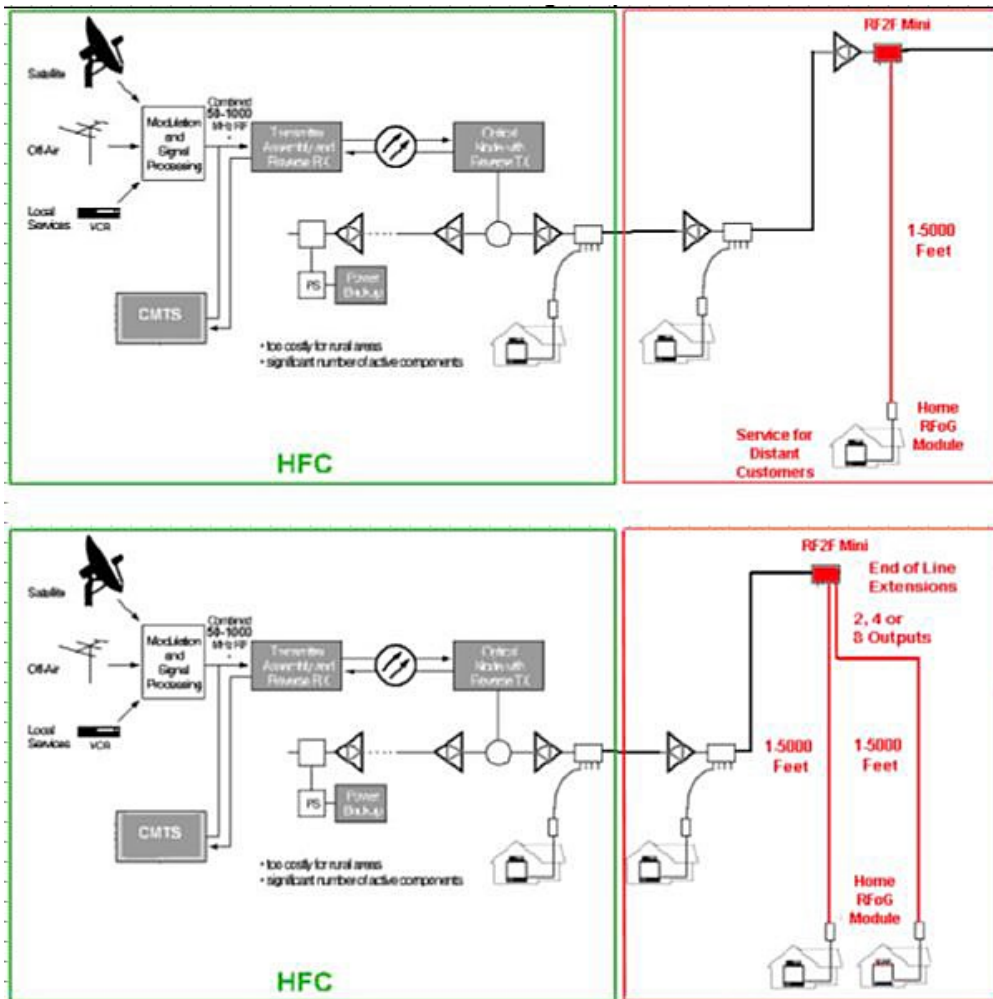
Satellite

Off-Air

Local Services

VCR

Modulation and Signal Processing

Combined 50-1000 MHz RF

Transmitter Assembly and Reverse R.X

Optical Node with Reverse T.X

PS

Power Backup

CMTS

• too costly for rural areas
• significant number of active components

HFC

RF2F Mini

1-5000 Feet

Home RFoG Module

Service for Distant Customers

Satellite

Off-Air

Local Services

VCR

Modulation and Signal Processing

Combined 50-1000 MHz RF

Transmitter Assembly and Reverse R.X

Optical Node with Reverse T.X

PS

Power Backup

CMTS

• too costly for rural areas
• significant number of active components

HFC

RF2F Mini

End of Line Extensions

2, 4 or 8 Outputs

1-5000 Feet

1-5000 Feet

Home RFoG Module